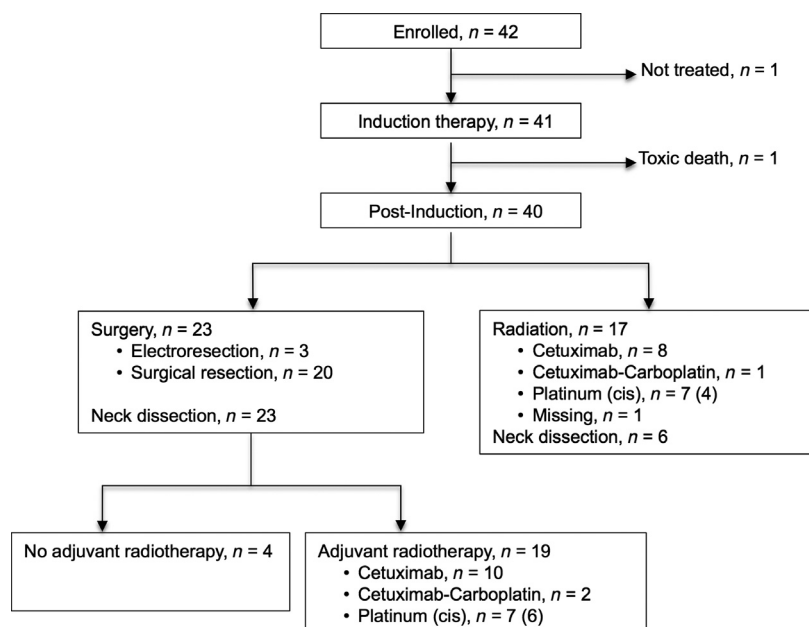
Enrolled, $n = 42$

Not treated, $n = 1$

Induction therapy, $n = 41$

Toxic death, $n = 1$

Post-Induction, $n = 40$

Surgery, $n = 23$
• Electroresection, $n = 3$
• Surgical resection, $n = 20$

Neck dissection, $n = 23$

Radiation, $n = 17$
• Cetuximab, $n = 8$
• Cetuximab-Carboplatin, $n = 1$
• Platinum (cis), $n = 7$ (4)
• Missing, $n = 1$
Neck dissection, $n = 6$

No adjuvant radiotherapy, $n = 4$

Adjuvant radiotherapy, $n = 19$
• Cetuximab, $n = 10$
• Cetuximab-Carboplatin, $n = 2$
• Platinum (cis), $n = 7$ (6)